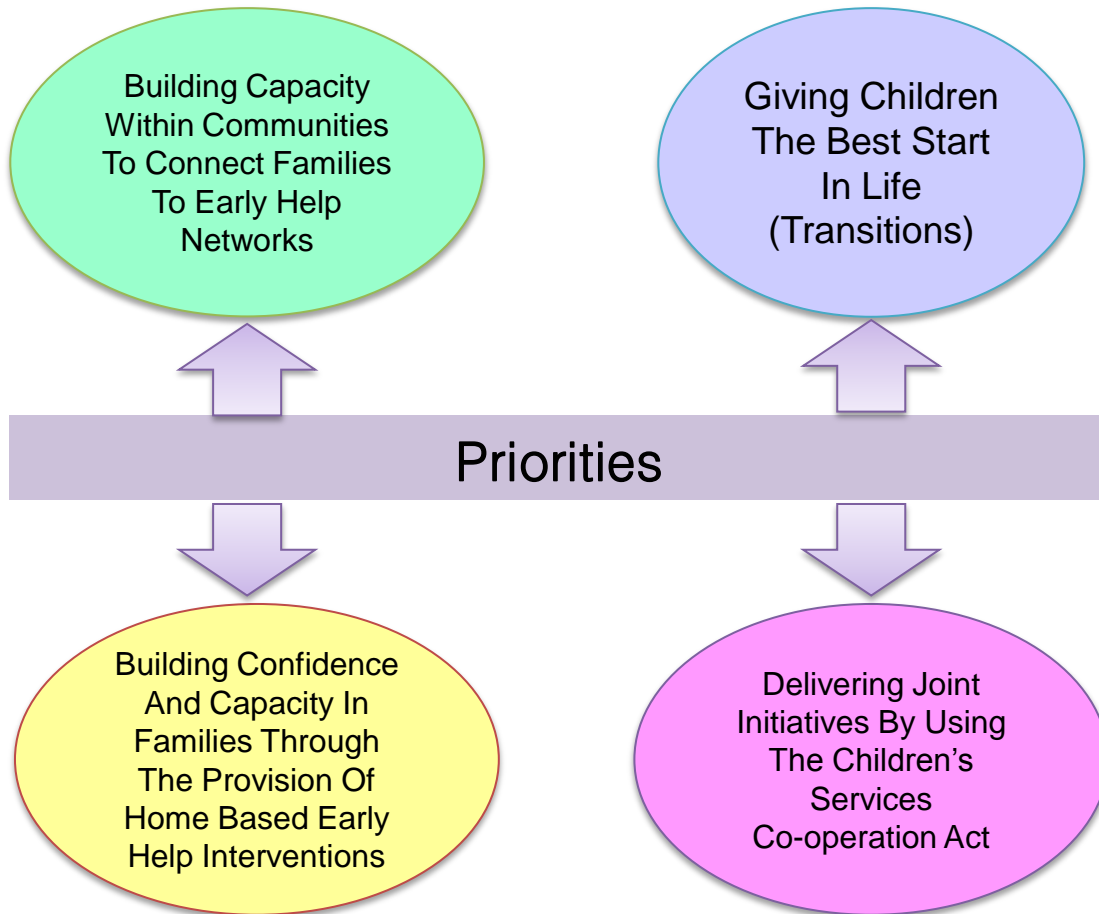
Building Capacity Within Communities To Connect Families To Early Help Networks

Giving Children The Best Start In Life (Transitions)

Priorities

Building Confidence And Capacity In Families Through The Provision Of Home Based Early Help Interventions

Delivering Joint Initiatives By Using The Children's Services Co-operation Act